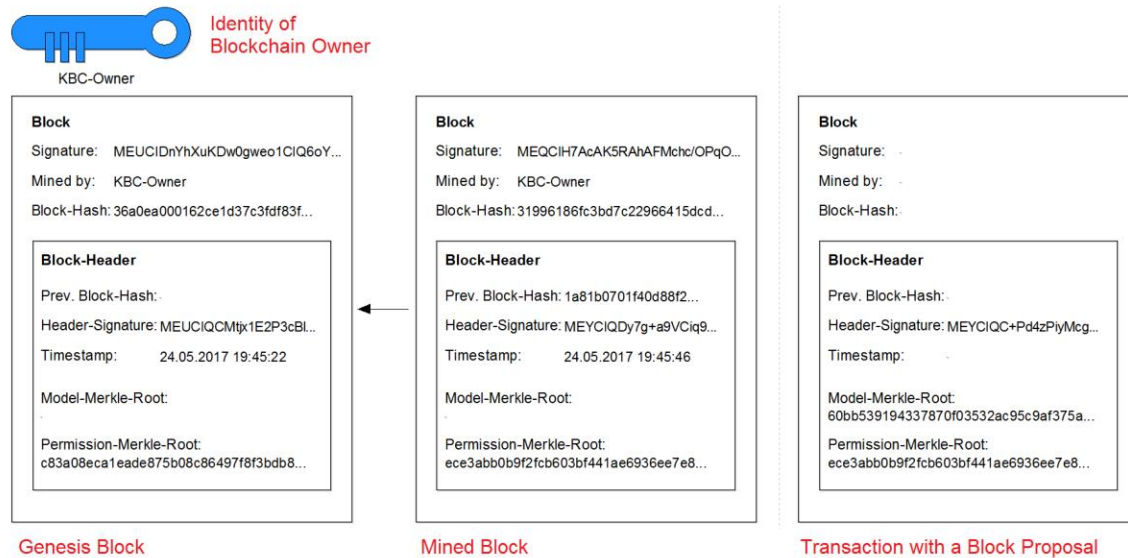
Identity of Blockchain Owner

KBC-Owner

Block

Signature: MEUCIDnYhXuKDw0gweo1ClQ6oY...

Mined by: KBC-Owner

Block-Hash: 36a0ea000162ce1d37c3fdf83f...

Block-Header

Prev. Block-Hash:

Header-Signature: MEUCIQCMtjx1E2P3cBl...

Timestamp: 24.05.2017 19:45:22

Model-Merkle-Root:

Permission-Merkle-Root: c83a08eca1eade875b08c86497f8f3bdb8...

Genesis Block

Block

Signature: MEQCIH7AcAK5RAhAFMchc/OPqO...

Mined by: KBC-Owner

Block-Hash: 31996186fc3bd7c22966415dcd...

Block-Header

Prev. Block-Hash: 1a81b0701f40d88f2...

Header-Signature: MEYCIQDy7g+a9VCiq9...

Timestamp: 24.05.2017 19:45:46

Model-Merkle-Root:

Permission-Merkle-Root: ece3abb0b9f2fcb603bf441ae6936ee7e8...

Mined Block

Block

Signature:

Mined by:

Block-Hash:

Block-Header

Prev. Block-Hash:

Header-Signature: MEYCIQC+Pd4zPiyMcg...

Timestamp:

Model-Merkle-Root: 60bb539194337870f03532ac95c9af375a...

Permission-Merkle-Root: ece3abb0b9f2fcb603bf441ae6936ee7e8...

Transaction with a Block Proposal